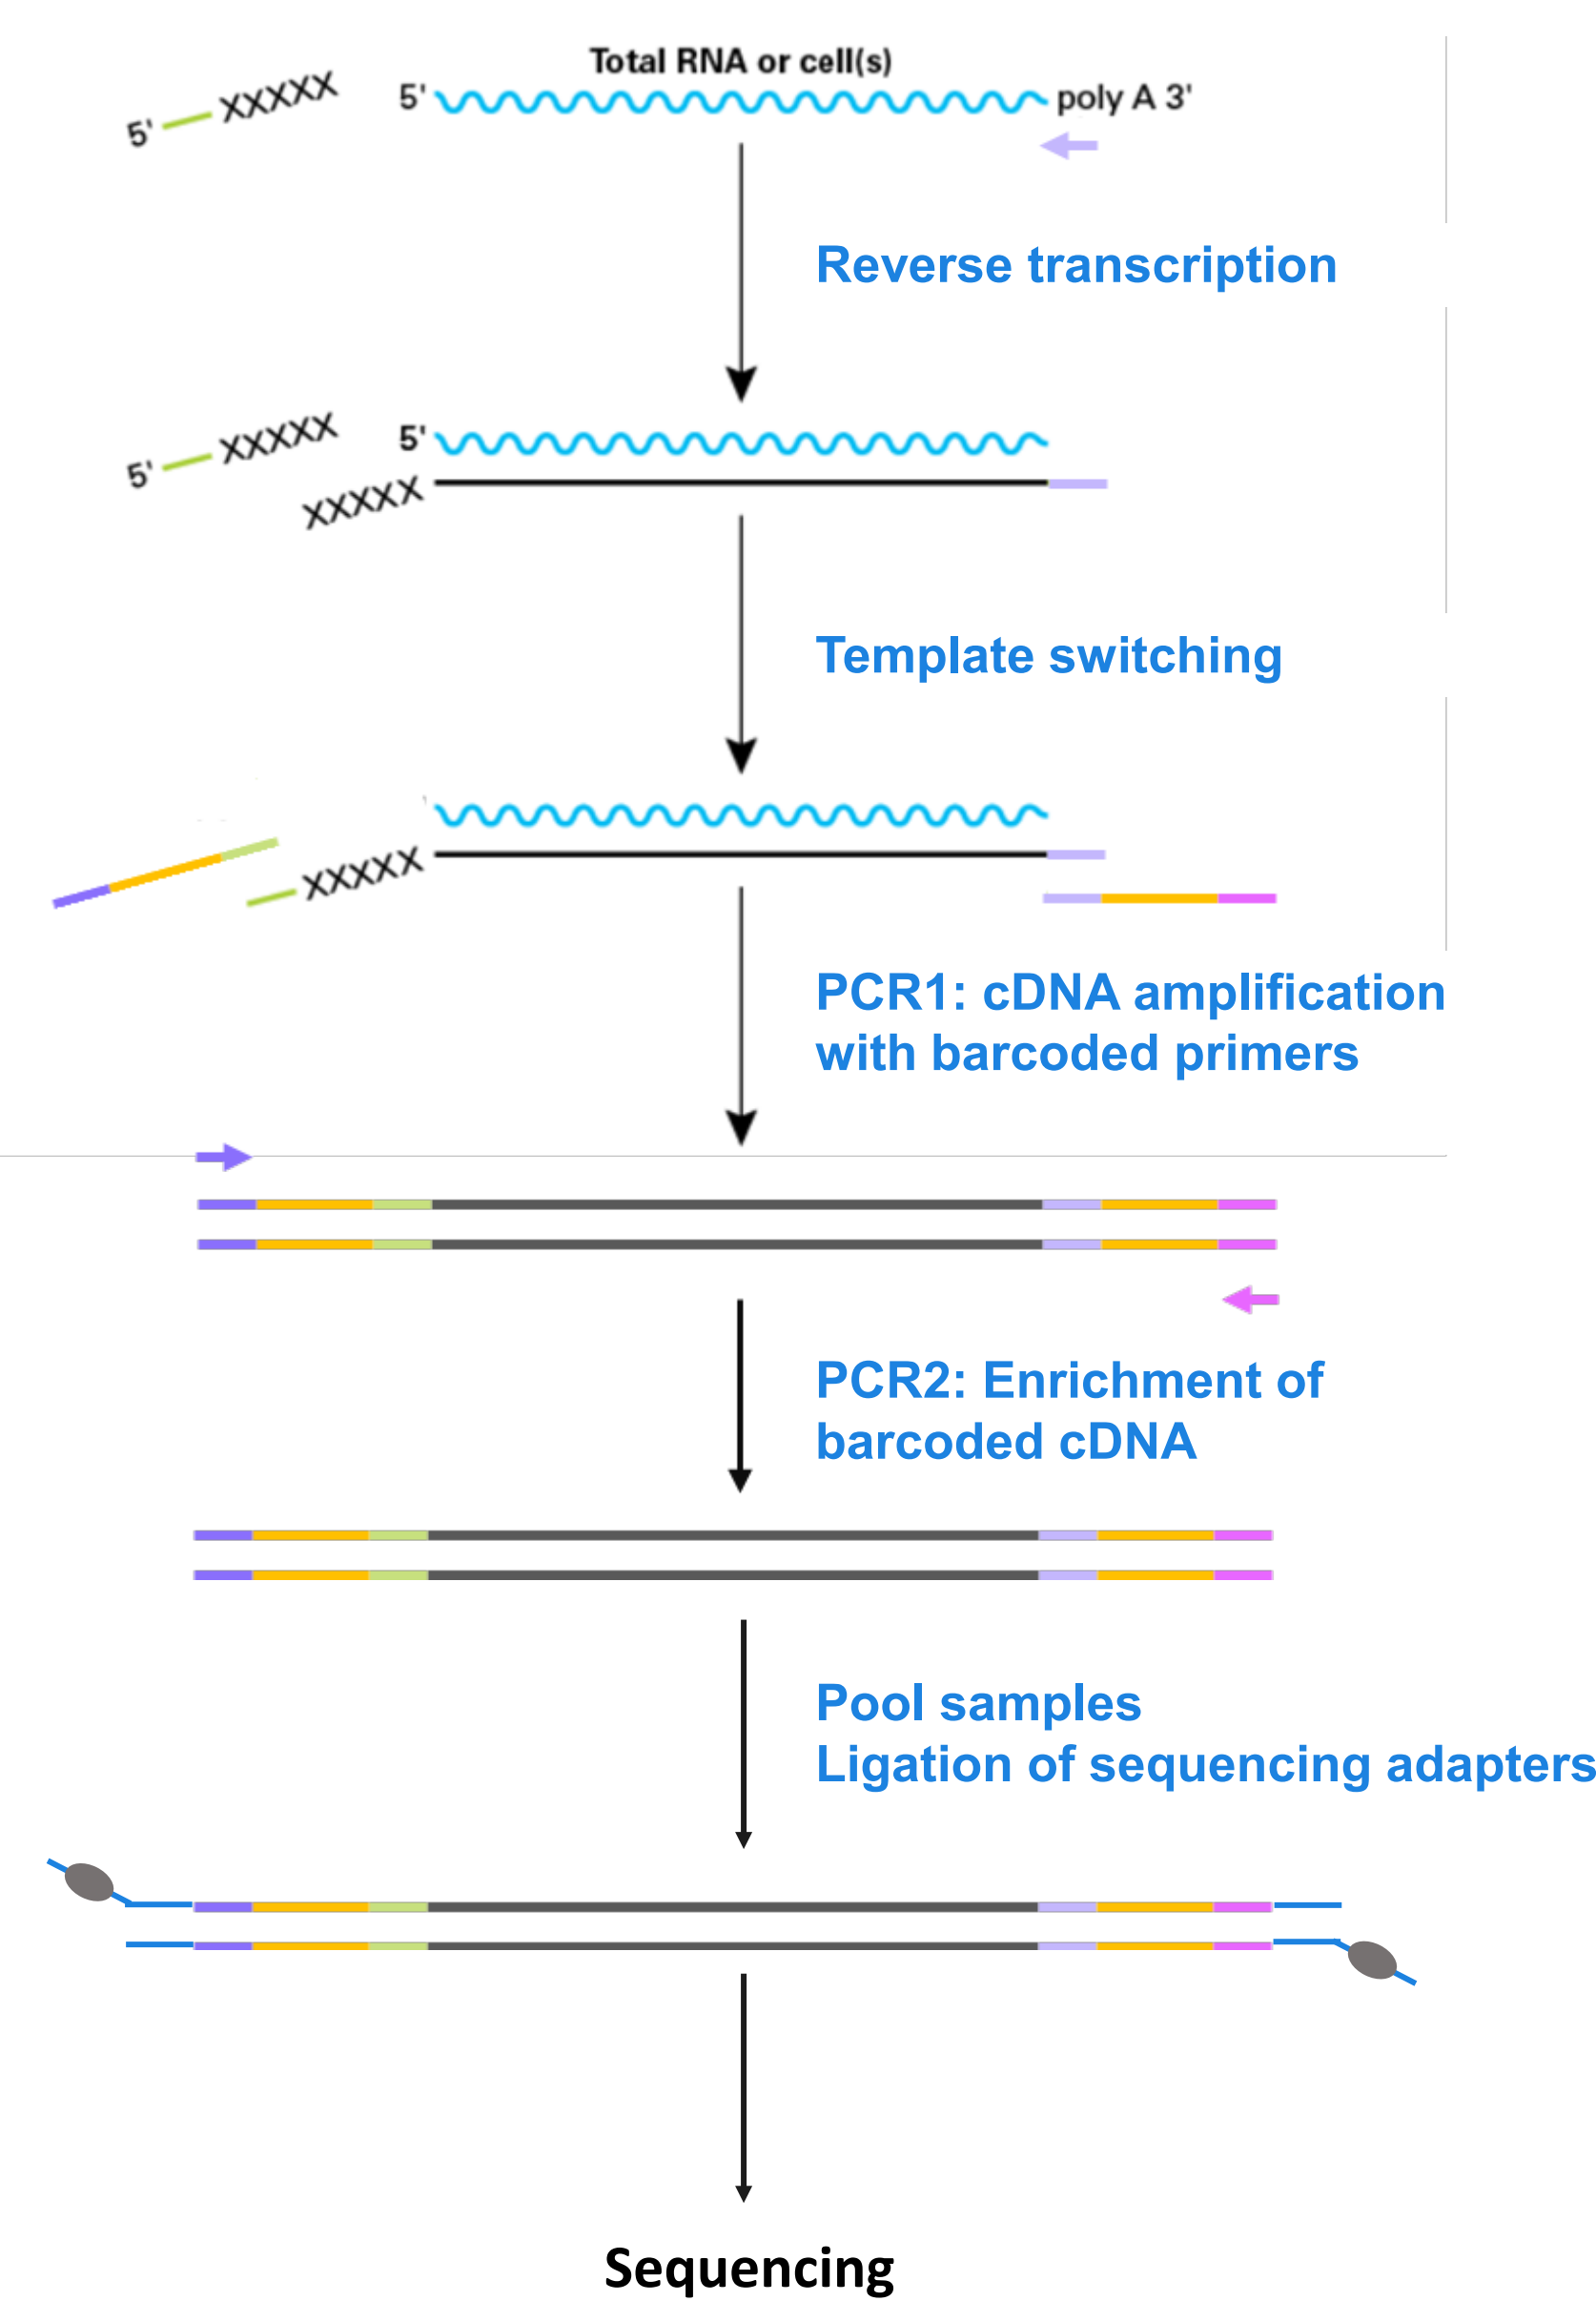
Total RNA or cell(s)

5' XXXXX

5' poly A 3'

Reverse transcription

5' XXXXX

5'

XXXXX

Template switching

XXXXX

PCR1: cDNA amplification with barcoded primers

PCR2: Enrichment of barcoded cDNA

Pool samples
Ligation of sequencing adapters

Sequencing